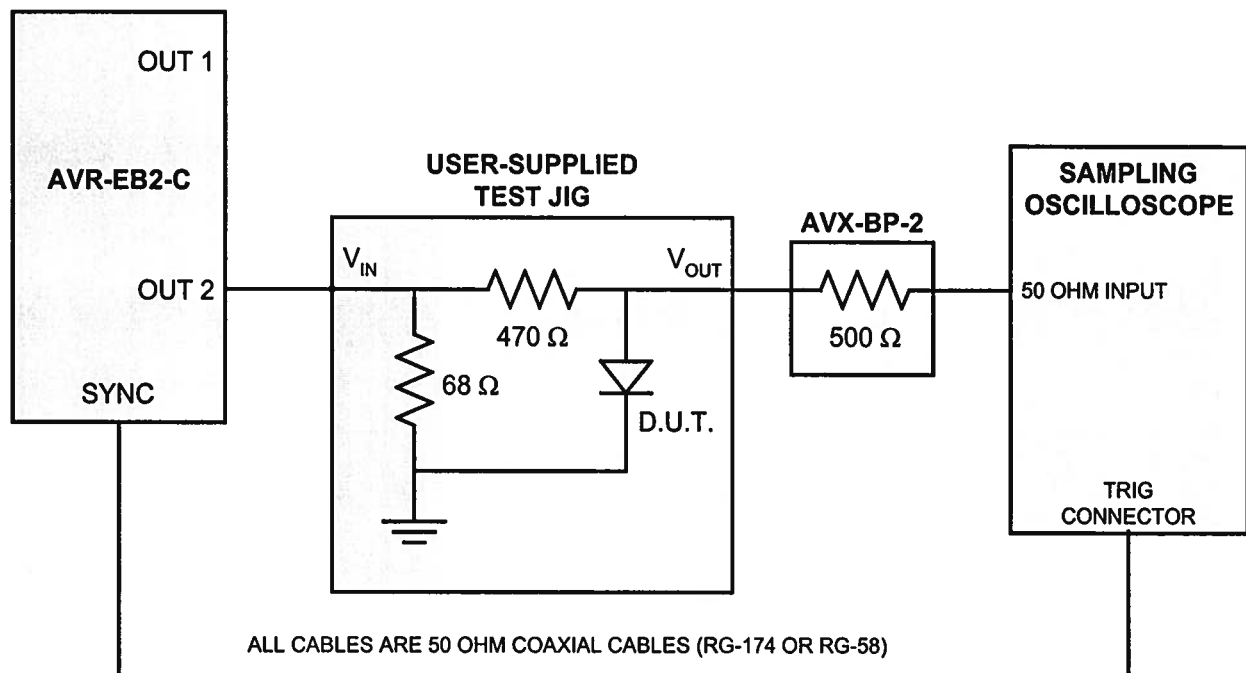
OUT 1

AVR-EB2-C

OUT 2

SYNC

USER-SUPPLIED TEST JIG

$V_{IN}$

470 Ω

$V_{OUT}$

68 Ω

D.U.T.

AVX-BP-2

500 Ω

SAMPLING OSCILLOSCOPE

50 OHM INPUT

TRIG CONNECTOR

ALL CABLES ARE 50 OHM COAXIAL CABLES (RG-174 OR RG-58)